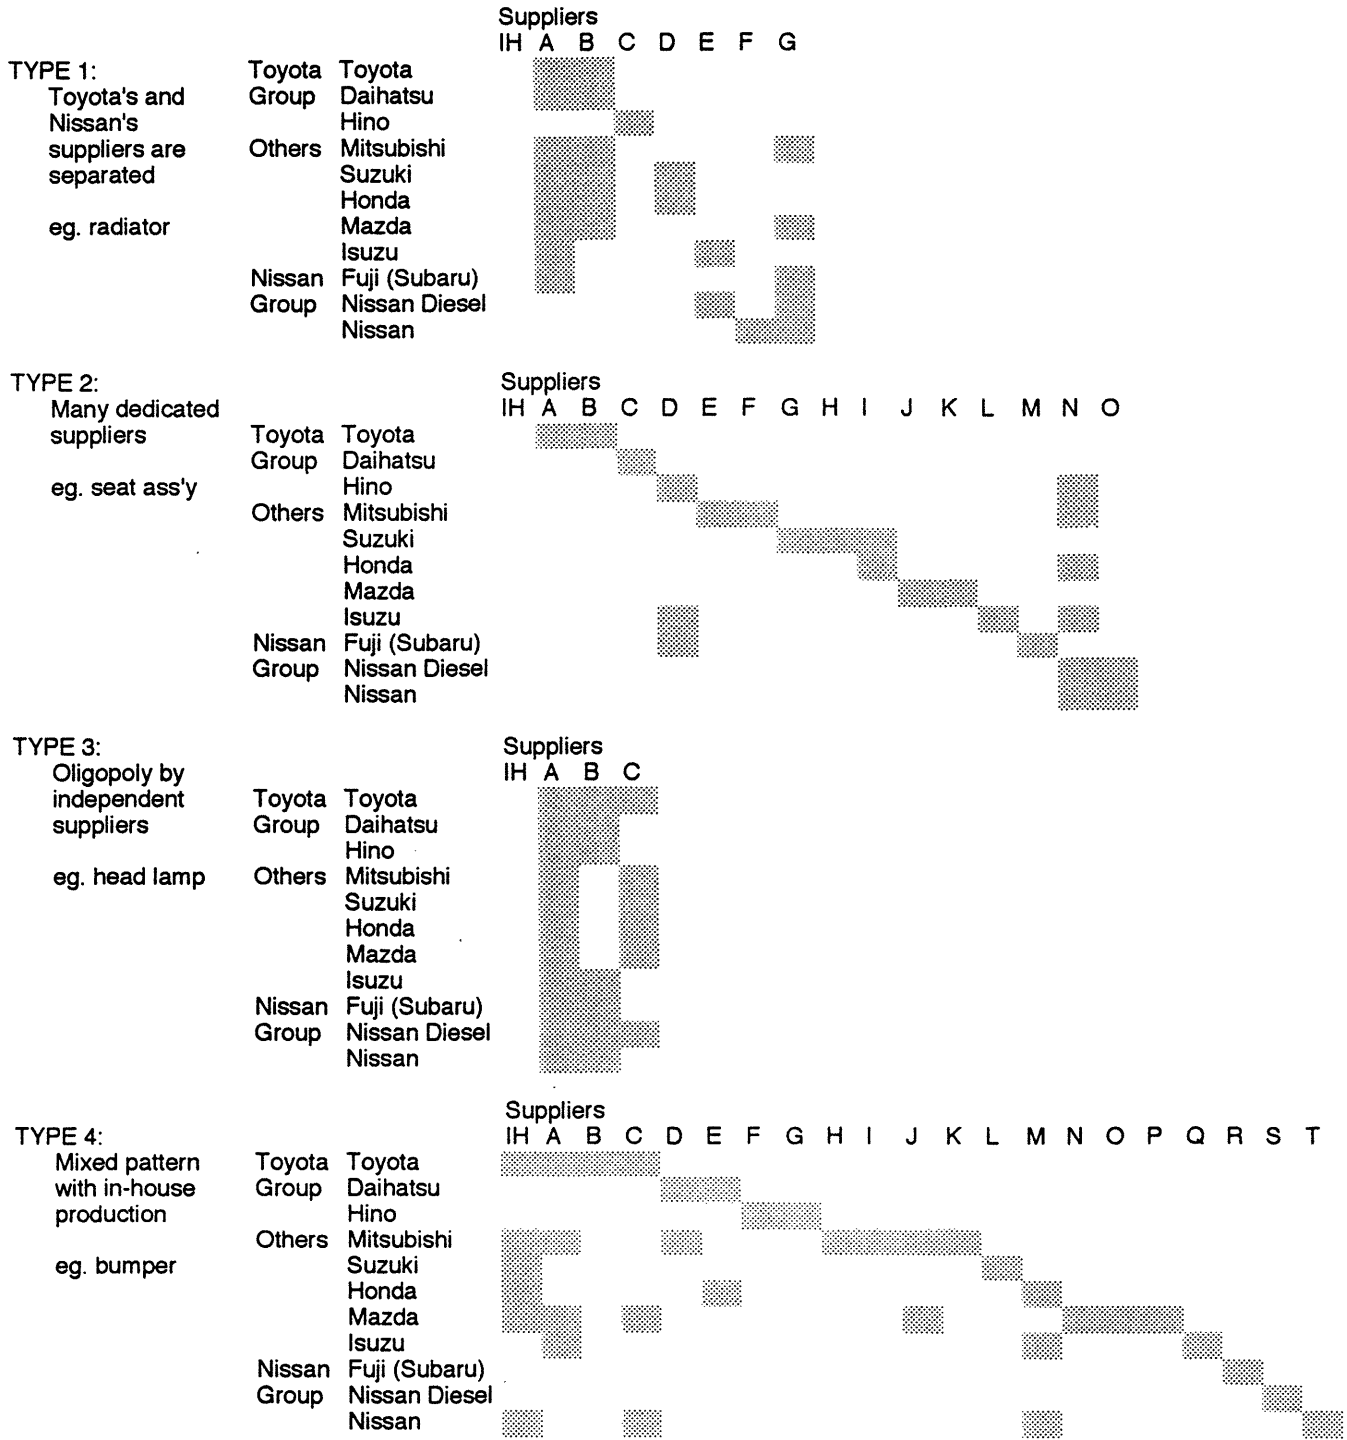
TYPE 1:
Toyota's and Nissan's suppliers are separated

eg. radiator

Suppliers
IH A B C D E F G

Toyota Group: Toyota, Daihatsu, Hino
Others: Mitsubishi, Suzuki, Honda, Mazda, Isuzu
Nissan Group: Fuji (Subaru), Nissan Diesel, Nissan

TYPE 2:
Many dedicated suppliers

eg. seat ass'y

Suppliers
IH A B C D E F G H I J K L M N O

Toyota Group: Toyota, Daihatsu, Hino
Others: Mitsubishi, Suzuki, Honda, Mazda, Isuzu
Nissan Group: Fuji (Subaru), Nissan Diesel, Nissan

TYPE 3:
Oligopoly by independent suppliers

eg. head lamp

Suppliers
IH A B C

Toyota Group: Toyota, Daihatsu, Hino
Others: Mitsubishi, Suzuki, Honda, Mazda, Isuzu
Nissan Group: Fuji (Subaru), Nissan Diesel, Nissan

TYPE 4:
Mixed pattern with in-house production

eg. bumper

Suppliers
IH A B C D E F G H I J K L M N O P Q R S T

Toyota Group: Toyota, Daihatsu, Hino
Others: Mitsubishi, Suzuki, Honda, Mazda, Isuzu
Nissan Group: Fuji (Subaru), Nissan Diesel, Nissan